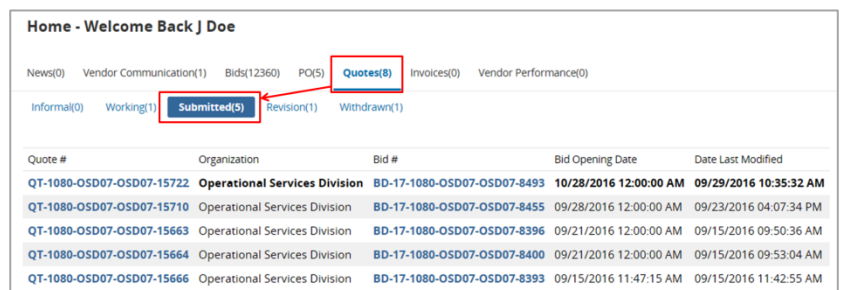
Home - Welcome Back J Doe

News(0) Vendor Communication(1) Bids(12360) PO(5) Quotes(8) Invoices(0) Vendor Performance(0)

Informal(0) Working(1) Submitted(5) Revision(1) Withdrawn(1)

| Quote # | Organization | Bid # | Bid Opening Date | Date Last Modified |
|---|---|---|---|---|
| QT-1080-OSD07-OSD07-15722 | Operational Services Division | BD-17-1080-OSD07-OSD07-8493 | 10/28/2016 12:00:00 AM | 09/29/2016 10:35:32 AM |
| QT-1080-OSD07-OSD07-15710 | Operational Services Division | BD-17-1080-OSD07-OSD07-8455 | 09/28/2016 12:00:00 AM | 09/23/2016 04:07:34 PM |
| QT-1080-OSD07-OSD07-15663 | Operational Services Division | BD-17-1080-OSD07-OSD07-8396 | 09/21/2016 12:00:00 AM | 09/15/2016 09:50:36 AM |
| QT-1080-OSD07-OSD07-15664 | Operational Services Division | BD-17-1080-OSD07-OSD07-8400 | 09/21/2016 12:00:00 AM | 09/15/2016 09:53:04 AM |
| QT-1080-OSD07-OSD07-15666 | Operational Services Division | BD-17-1080-OSD07-OSD07-8393 | 09/15/2016 11:47:15 AM | 09/15/2016 11:42:55 AM |